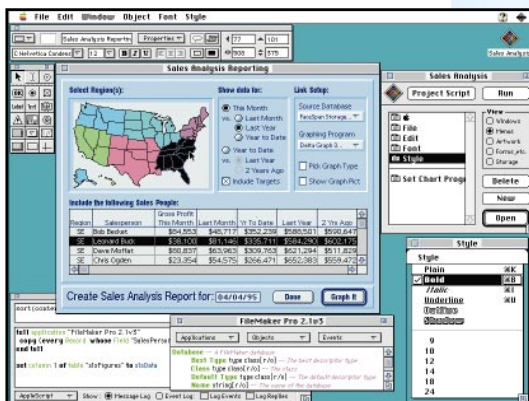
File Edit Window Object Font Style

Sales Analysis Reporting Properties 177 101
Helvetica Condensed 12 B I U 308 375

Sales Analysis Reporting

Select Region(s):

Show data for:
This Month
vs. Last Month
Last Year
Year to Date
Year to Date
vs. Last Year
2 Years Ago
Include Targets

Link Setup:
Source Database
FaceSpan Storage...
Graphing Program
Delta Graph 3...
Pick Graph Type
Show Graph Pict

Include the following Sales People:

| Region | Salesperson | Gross Profit This Month | Last Month | Yr To Date | Last Year | 2 Yrs Ago |
|---|---|---|---|---|---|---|
| SE | Bob Beckert | $54,553 | $45,717 | $352,239 | $585,581 | $598,647 |
| SE | Leonard Buck | $38,100 | $81,146 | $335,711 | $584,290 | $602,175 |
| SE | Dave Moffat | $80,837 | $63,963 | $309,763 | $521,294 | $511,829 |
| SE | Chris Ogden | $23,354 | $54,575 | $266,471 | $652,383 | $559,470 |

Create Sales Analysis Report for: 04/04/95 Done Graph It

Sales Analysis
Project Script Run
File
Edit
Style
Set Chart Prog
View
Windows
Menus
Artwork
Format etc.
Storage
Delete
New
Open

Style
Style
Plain ⌘K
Bold ⌘B
Italic ⌘I
Underline ⌘U
Outline
Shadow
9
10
12
14
18
24

sort (locate

tell application "FileMaker Pro 2.1v3"
copy (every Record whose Field "SalesPerso
end tell

set column 1 of table "staFigures" to sa

FileMaker Pro 2.1v3
Applications Objects Events
Database — A FileMaker database
Best Type type class [r/o] — The best descriptor type
Class type class [r/o] — The class
Default Type type class [r/o] — The default descriptor type
Name string [r/o] — The name of the database

AppleScript Show: Message Log Event Log Log Events Log Replies

Sales Analysis